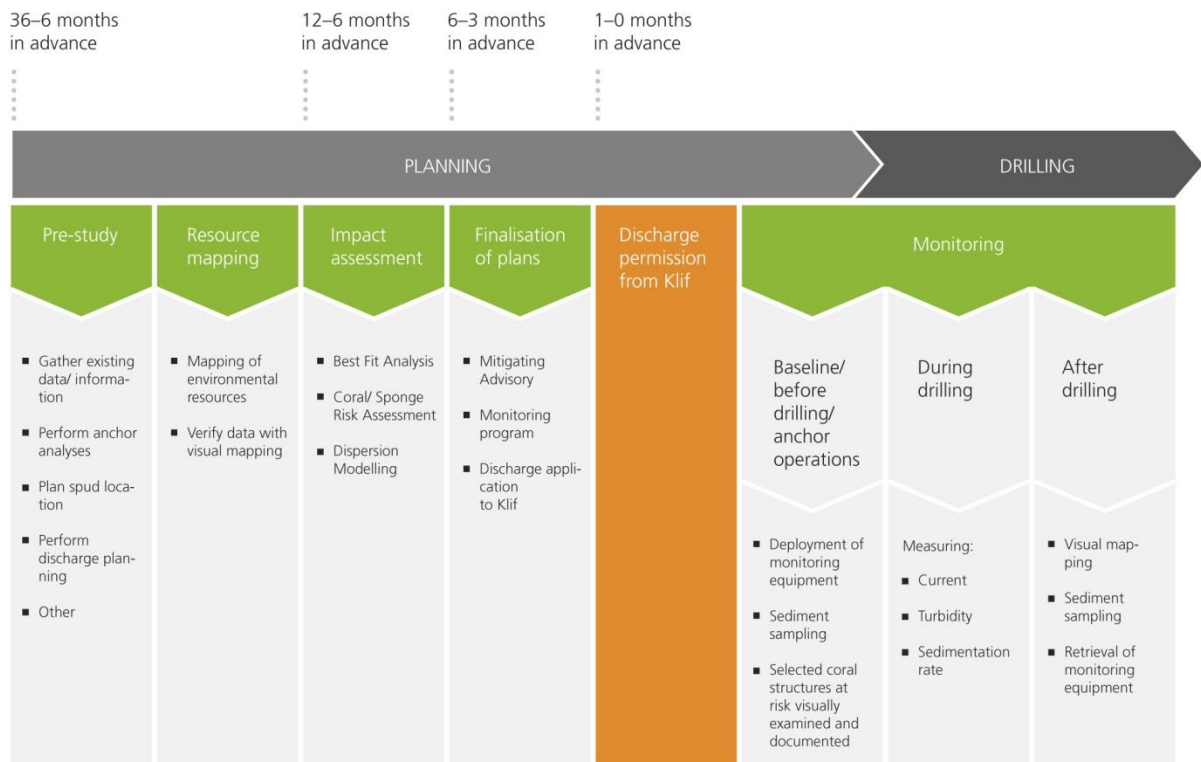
36–6 months in advance

12–6 months in advance

6–3 months in advance

1–0 months in advance

PLANNING

DRILLING

Pre-study

- Gather existing data/ information
- Perform anchor analyses
- Plan spud location
- Perform discharge planning
- Other

Resource mapping

- Mapping of environmental resources
- Verify data with visual mapping

Impact assessment

- Best Fit Analysis
- Coral/ Sponge Risk Assessment
- Dispersion Modelling

Finalisation of plans

- Mitigating Advisory
- Monitoring program
- Discharge application to Klif

Discharge permission from Klif

Monitoring

Baseline/ before drilling/ anchor operations

- Deployment of monitoring equipment
- Sediment sampling
- Selected coral structures at risk visually examined and documented

During drilling

Measuring:
- Current
- Turbidity
- Sedimentation rate

After drilling

- Visual mapping
- Sediment sampling
- Retrieval of monitoring equipment